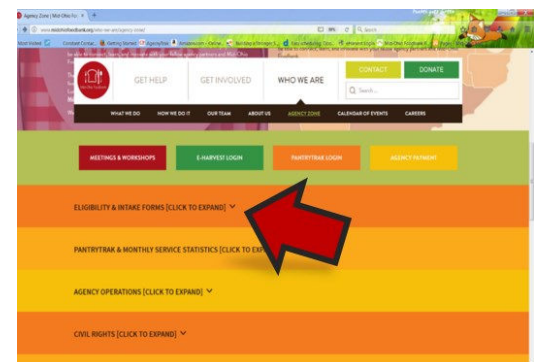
Agency Zone | Mid-Ohio Fo ×

www.midohiofoodbank.org/who-we-are/agency-zone/

Search

Most Visited | Constant Contact | Getting Started | Agency Zone | Getting Started

GET HELP

GET INVOLVED

WHO WE ARE

CONTACT

DONATE

Search...

WHAT WE DO | HOW WE DO IT | OUR TEAM | ABOUT US | AGENCY ZONE | CALENDAR OF EVENTS | CAREERS

MEETINGS & WORKSHOPS

E-HARVEST LOGIN

PANTRYTRAK LOGIN

AGENCY PAYMENT

ELIGIBILITY & INTAKE FORMS [CLICK TO EXPAND]

PANTRYTRAK & MONTHLY SERVICE STATISTICS [CLICK TO EXP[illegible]

AGENCY OPERATIONS [CLICK TO EXPAND]

CIVIL RIGHTS [CLICK TO EXPAND]